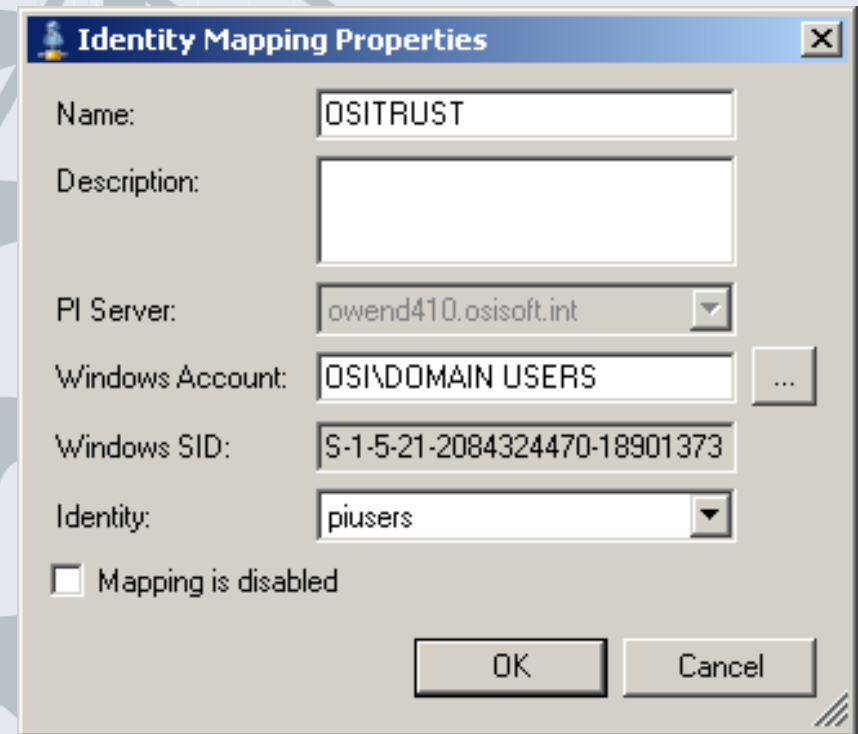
Identity Mapping Properties

Name: OSITRUST

Description:

PI Server: owend410.osisoft.int

Windows Account: OSI\DOMAIN USERS ...

Windows SID: S-1-5-21-2084324470-18901373

Identity: piusers

Mapping is disabled

OK Cancel